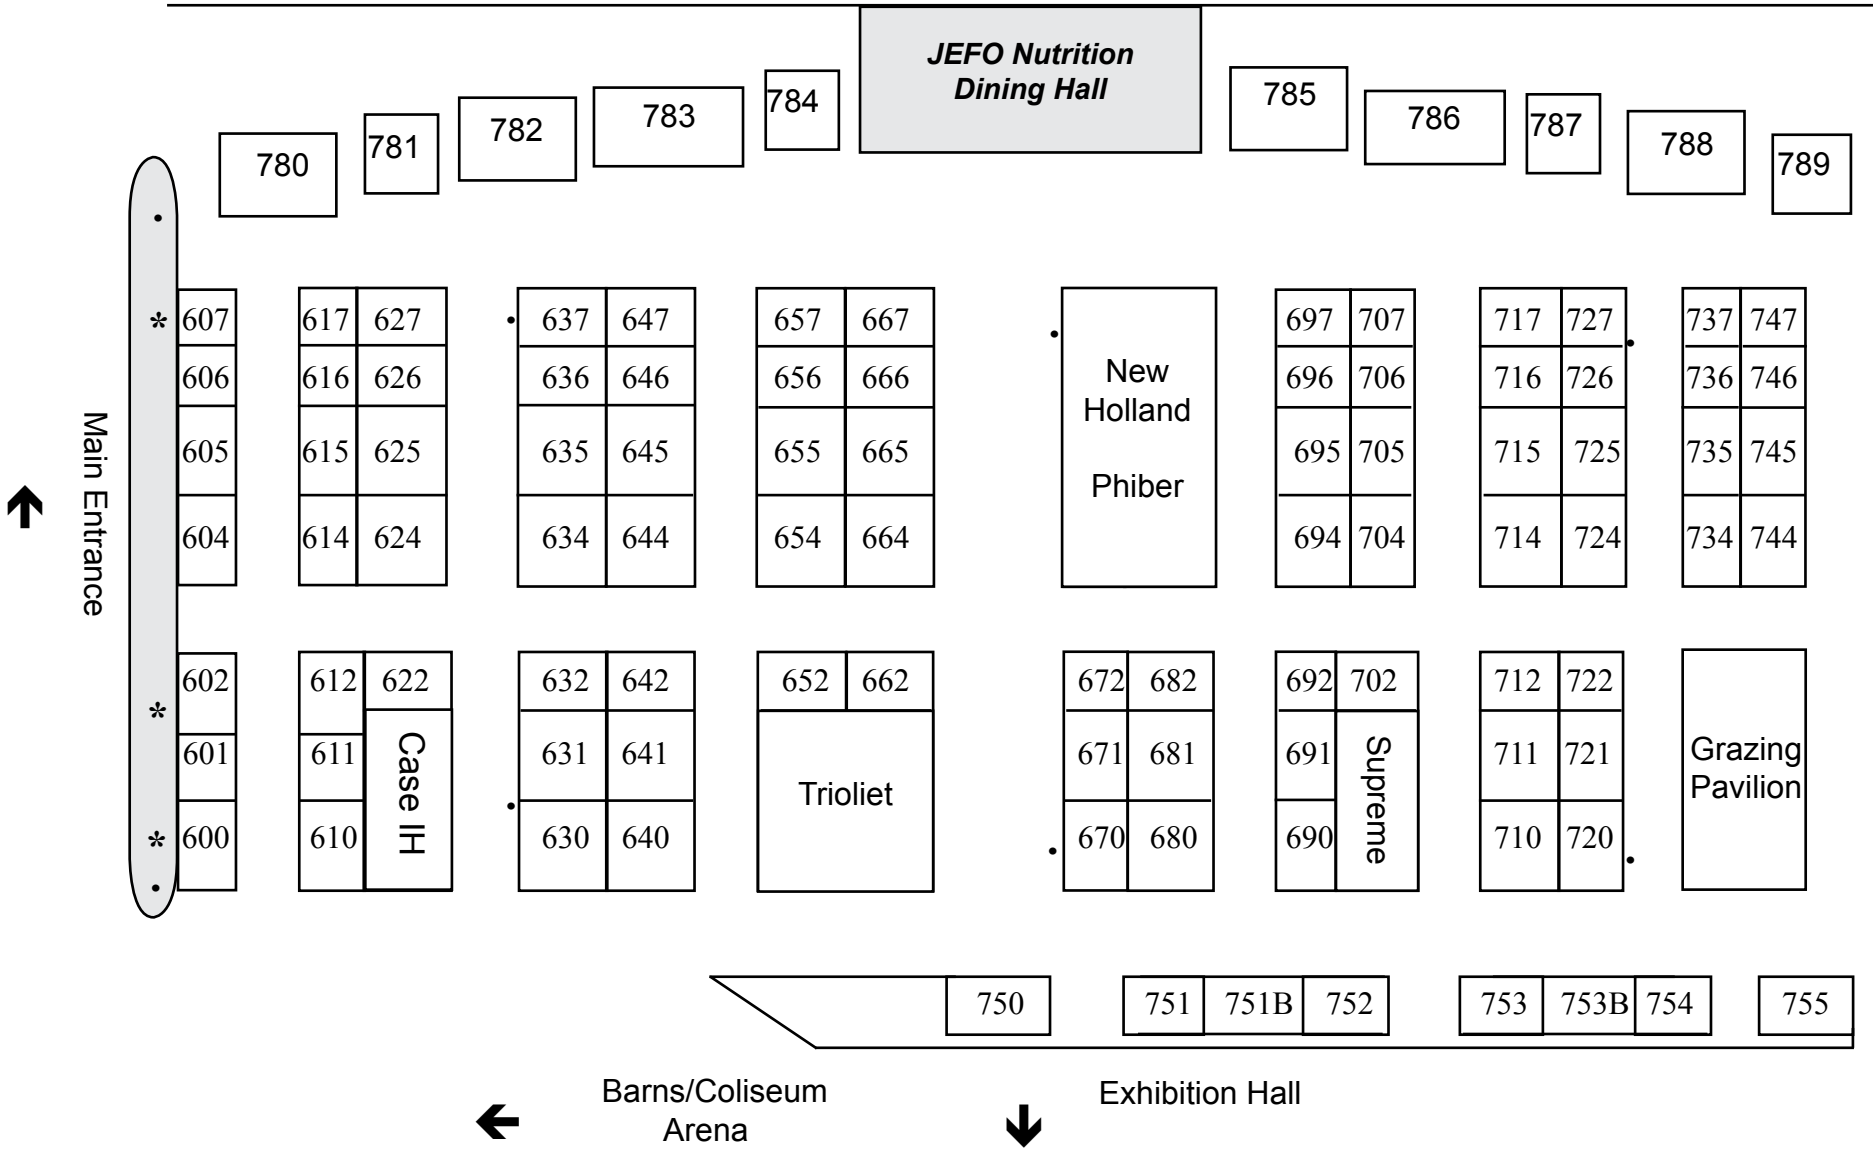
JEFO Nutrition Dining Hall

780 781 782 783 784 785 786 787 788 789

Main Entrance

*
607
606
605
604

617 627
616 626
615 625
614 624

637 647
636 646
635 645
634 644

657 667
656 666
655 665
654 664

New Holland

Phiber

697 707
696 706
695 705
694 704

717 727
716 726
715 725
714 724

737 747
736 746
735 745
734 744

*
602
601
*
600

612 622
611
610
Case IH

632 642
631 641
630 640

652 662
Trioliet

672 682
671 681
670 680

692 702
691
690
Supreme

712 722
711 721
710 720

Grazing Pavilion

750 751 751B 752 753 753B 754 755

Barns/Coliseum Arena

Exhibition Hall